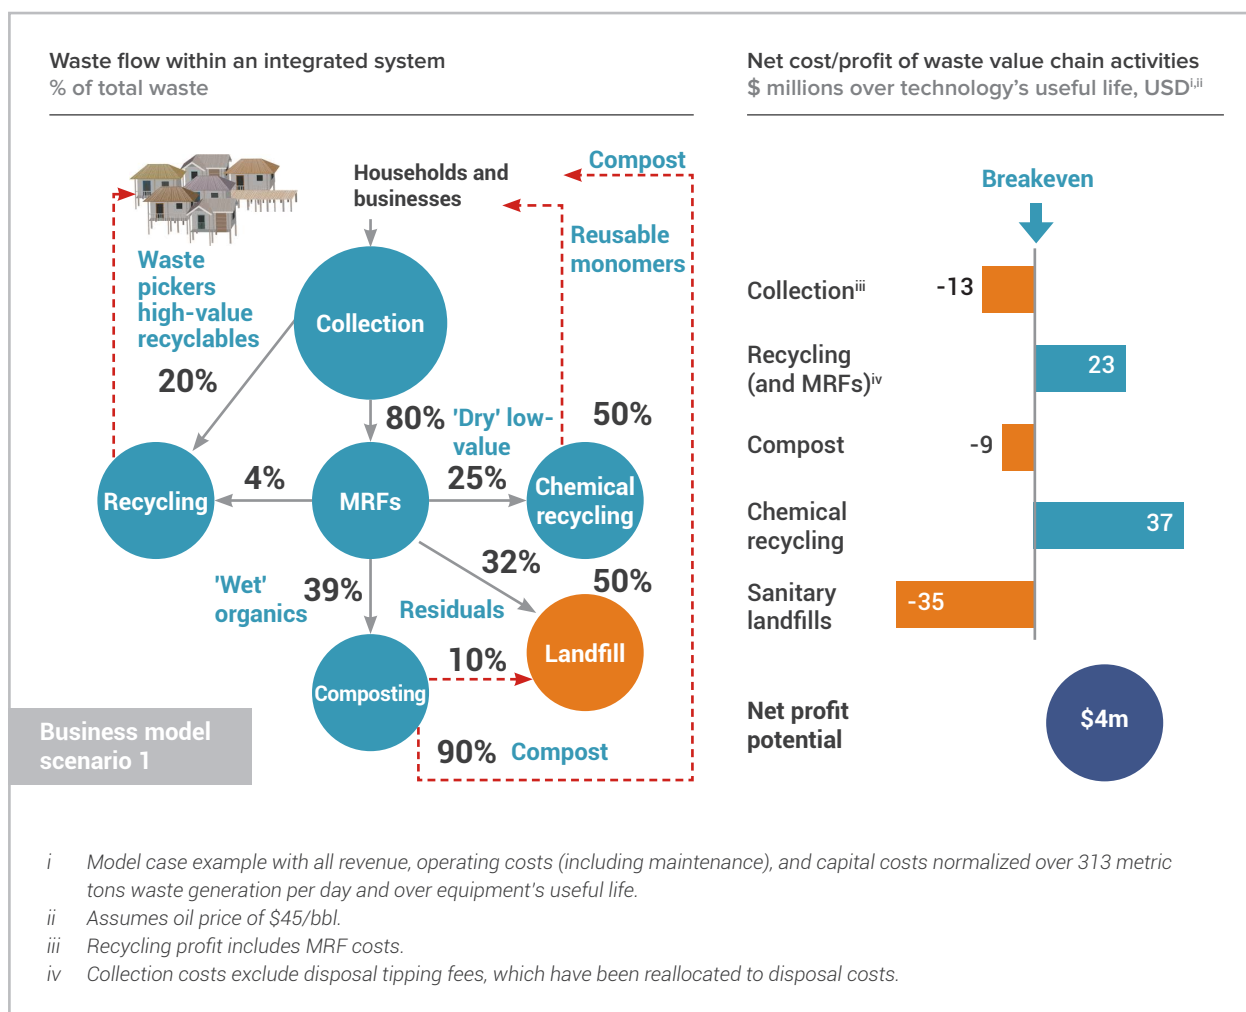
Waste flow within an integrated system
% of total waste

Households and businesses

Compost

Reusable monomers

Waste pickers high-value recyclables

20%

Collection

80%

'Dry' low-value

50%

25%

Recycling

4%

MRFs

Chemical recycling

32%

'Wet' organics

39%

Residuals

50%

Landfill

10%

Composting

Business model scenario 1

90% Compost

Net cost/profit of waste value chain activities
$ millions over technology's useful life, USD$^{i,ii}$

Breakeven

Collection$^{iii}$ -13

Recycling (and MRFs)$^{iv}$ 23

Compost -9

Chemical recycling 37

Sanitary landfills -35

Net profit potential $4m

i Model case example with all revenue, operating costs (including maintenance), and capital costs normalized over 313 metric tons waste generation per day and over equipment's useful life.
ii Assumes oil price of $45/bbl.
iii Recycling profit includes MRF costs.
iv Collection costs exclude disposal tipping fees, which have been reallocated to disposal costs.